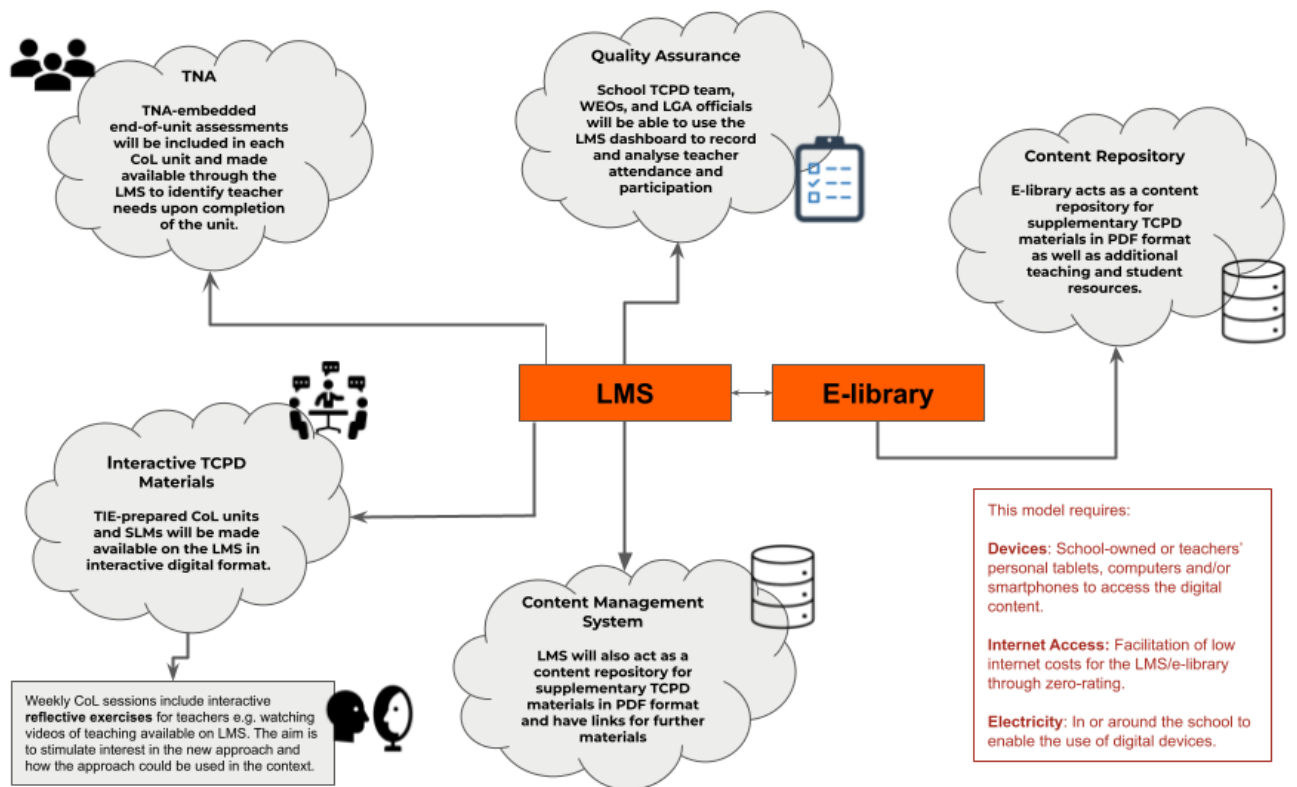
TNA

TNA-embedded end-of-unit assessments will be included in each CoL unit and made available through the LMS to identify teacher needs upon completion of the unit.

Quality Assurance

School TCPD team, WEOs, and LGA officials will be able to use the LMS dashboard to record and analyse teacher attendance and participation

Content Repository

E-library acts as a content repository for supplementary TCPD materials in PDF format as well as additional teaching and student resources.

LMS

E-library

Interactive TCPD Materials

TIE-prepared CoL units and SLMs will be made available on the LMS in interactive digital format.

Content Management System

LMS will also act as a content repository for supplementary TCPD materials in PDF format and have links for further materials

This model requires:

Devices: School-owned or teachers' personal tablets, computers and/or smartphones to access the digital content.

Internet Access: Facilitation of low internet costs for the LMS/e-library through zero-rating.

Electricity: In or around the school to enable the use of digital devices.

Weekly CoL sessions include interactive reflective exercises for teachers e.g. watching videos of teaching available on LMS. The aim is to stimulate interest in the new approach and how the approach could be used in the context.